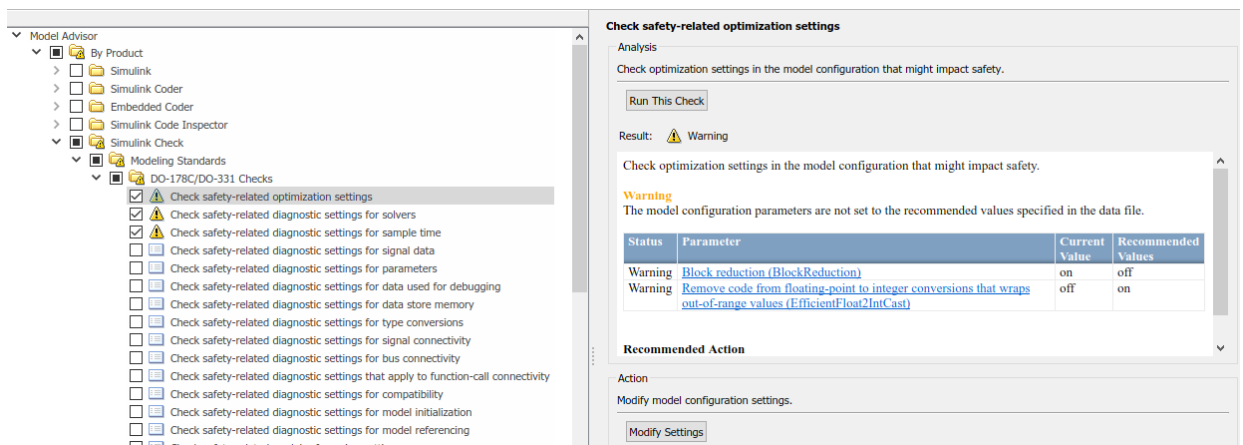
Model Advisor
By Product
Simulink
Simulink Coder
Embedded Coder
Simulink Code Inspector
Simulink Check
Modeling Standards
DO-178C/DO-331 Checks
Check safety-related optimization settings
Check safety-related diagnostic settings for solvers
Check safety-related diagnostic settings for sample time
Check safety-related diagnostic settings for signal data
Check safety-related diagnostic settings for parameters
Check safety-related diagnostic settings for data used for debugging
Check safety-related diagnostic settings for data store memory
Check safety-related diagnostic settings for type conversions
Check safety-related diagnostic settings for signal connectivity
Check safety-related diagnostic settings for bus connectivity
Check safety-related diagnostic settings that apply to function-call connectivity
Check safety-related diagnostic settings for compatibility
Check safety-related diagnostic settings for model initialization
Check safety-related diagnostic settings for model referencing

Check safety-related optimization settings

Analysis

Check optimization settings in the model configuration that might impact safety.

Run This Check

Result: Warning

Check optimization settings in the model configuration that might impact safety.

Warning
The model configuration parameters are not set to the recommended values specified in the data file.

| Status | Parameter | Current Value | Recommended Values |
|---|---|---|---|
| Warning | Block reduction (BlockReduction) | on | off |
| Warning | Remove code from floating-point to integer conversions that wraps out-of-range values (EfficientFloat2IntCast) | off | on |

Recommended Action

Action

Modify model configuration settings.

Modify Settings